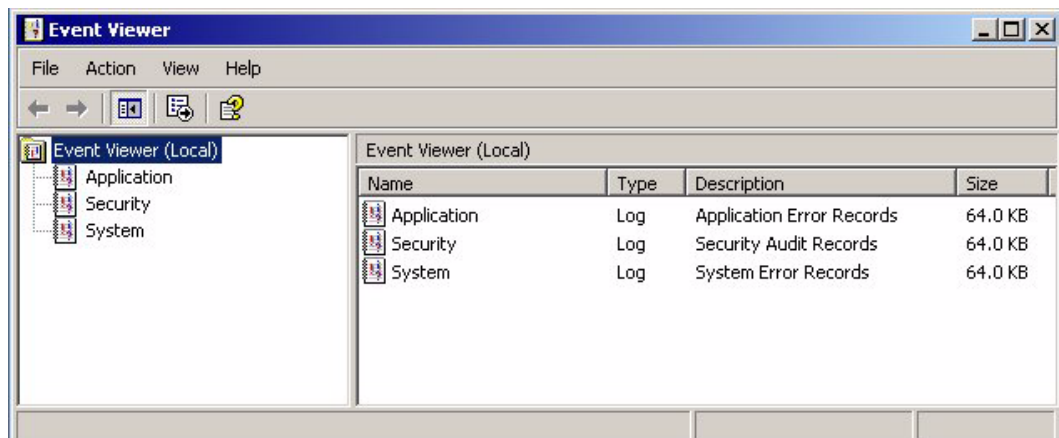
Event Viewer

File Action View Help

Event Viewer (Local)
Application
Security
System

Event Viewer (Local)

| Name | Type | Description | Size |
|---|---|---|---|
| Application | Log | Application Error Records | 64.0 KB |
| Security | Log | Security Audit Records | 64.0 KB |
| System | Log | System Error Records | 64.0 KB |